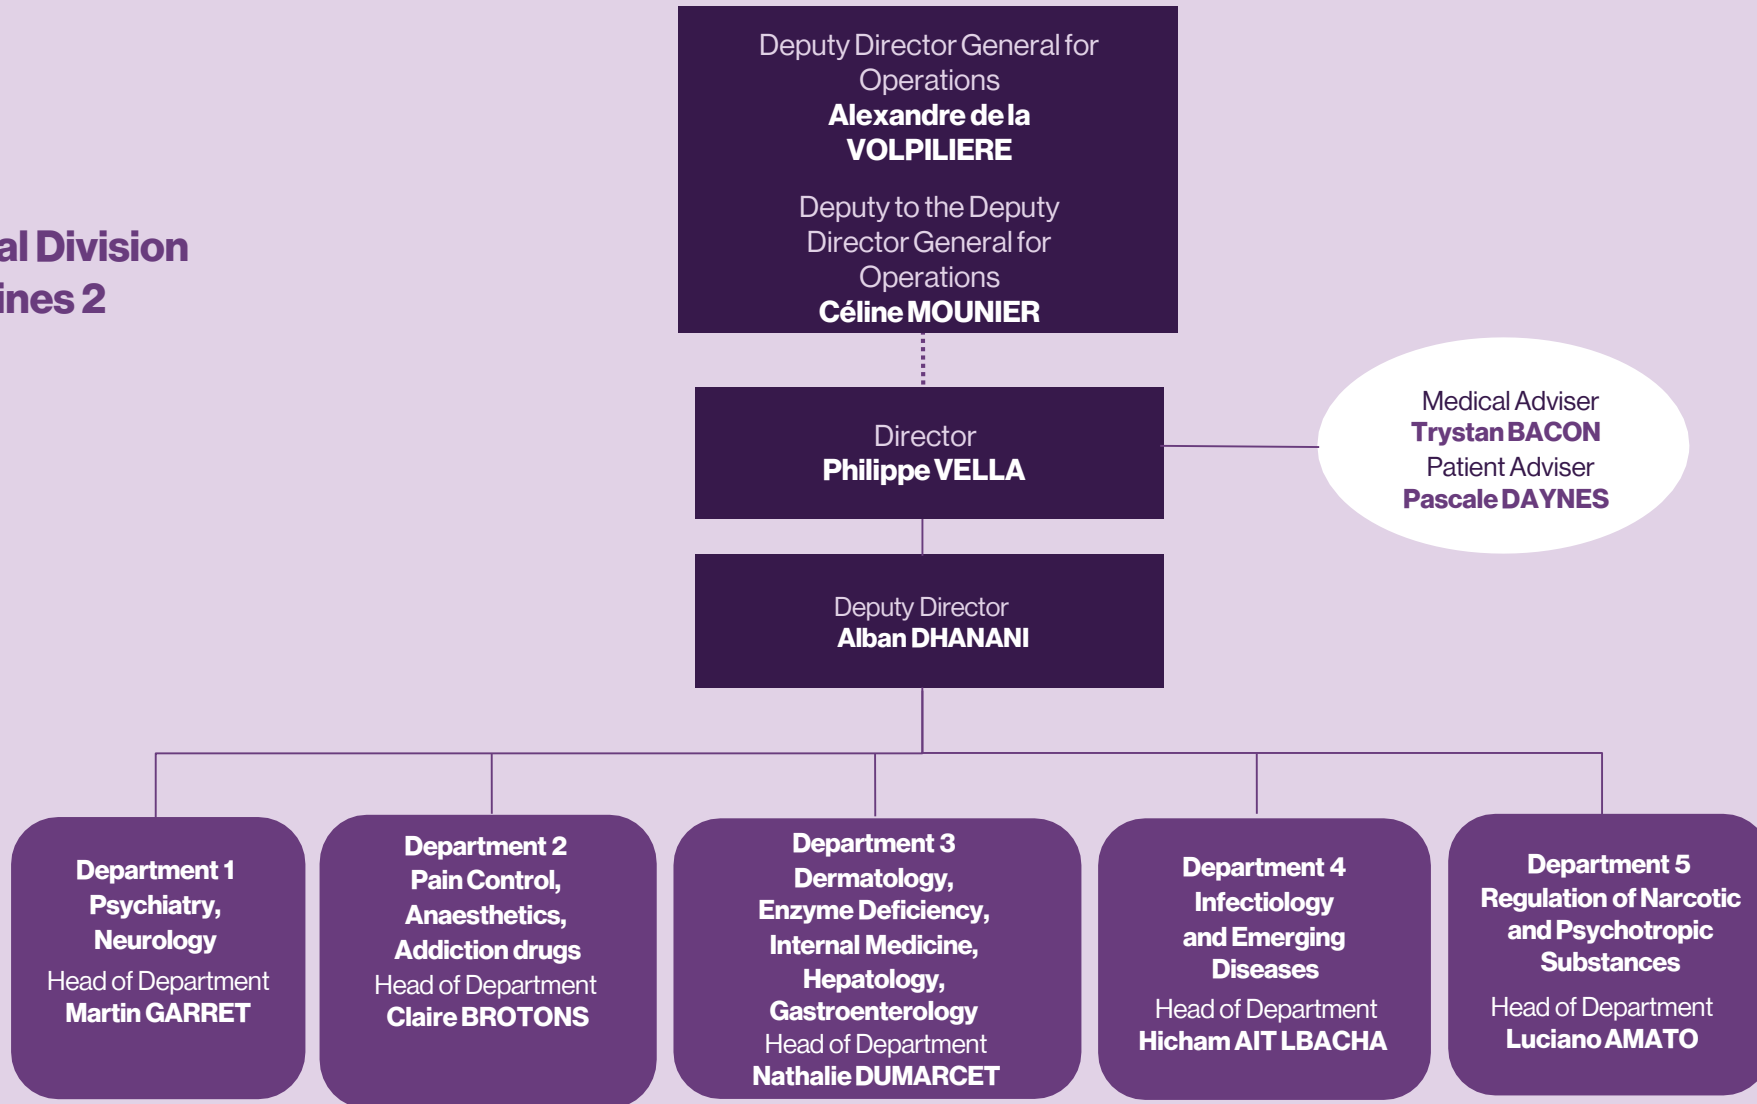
al Division
ines 2

Deputy Director General for Operations
**Alexandre de la VOLPILIERE**

Deputy to the Deputy Director General for Operations
**Céline MOUNIER**

Director
**Philippe VELLA**

Medical Adviser
**Trystan BACON**
Patient Adviser
**Pascale DAYNES**

Deputy Director
**Alban DHANANI**

**Department 1**
**Psychiatry, Neurology**
Head of Department
**Martin GARRET**

**Department 2**
**Pain Control, Anaesthetics, Addiction drugs**
Head of Department
**Claire BROTONS**

**Department 3**
**Dermatology, Enzyme Deficiency, Internal Medicine, Hepatology, Gastroenterology**
Head of Department
**Nathalie DUMARCET**

**Department 4**
**Infectiology and Emerging Diseases**
Head of Department
**Hicham AIT LBACHA**

**Department 5**
**Regulation of Narcotic and Psychotropic Substances**
Head of Department
**Luciano AMATO**